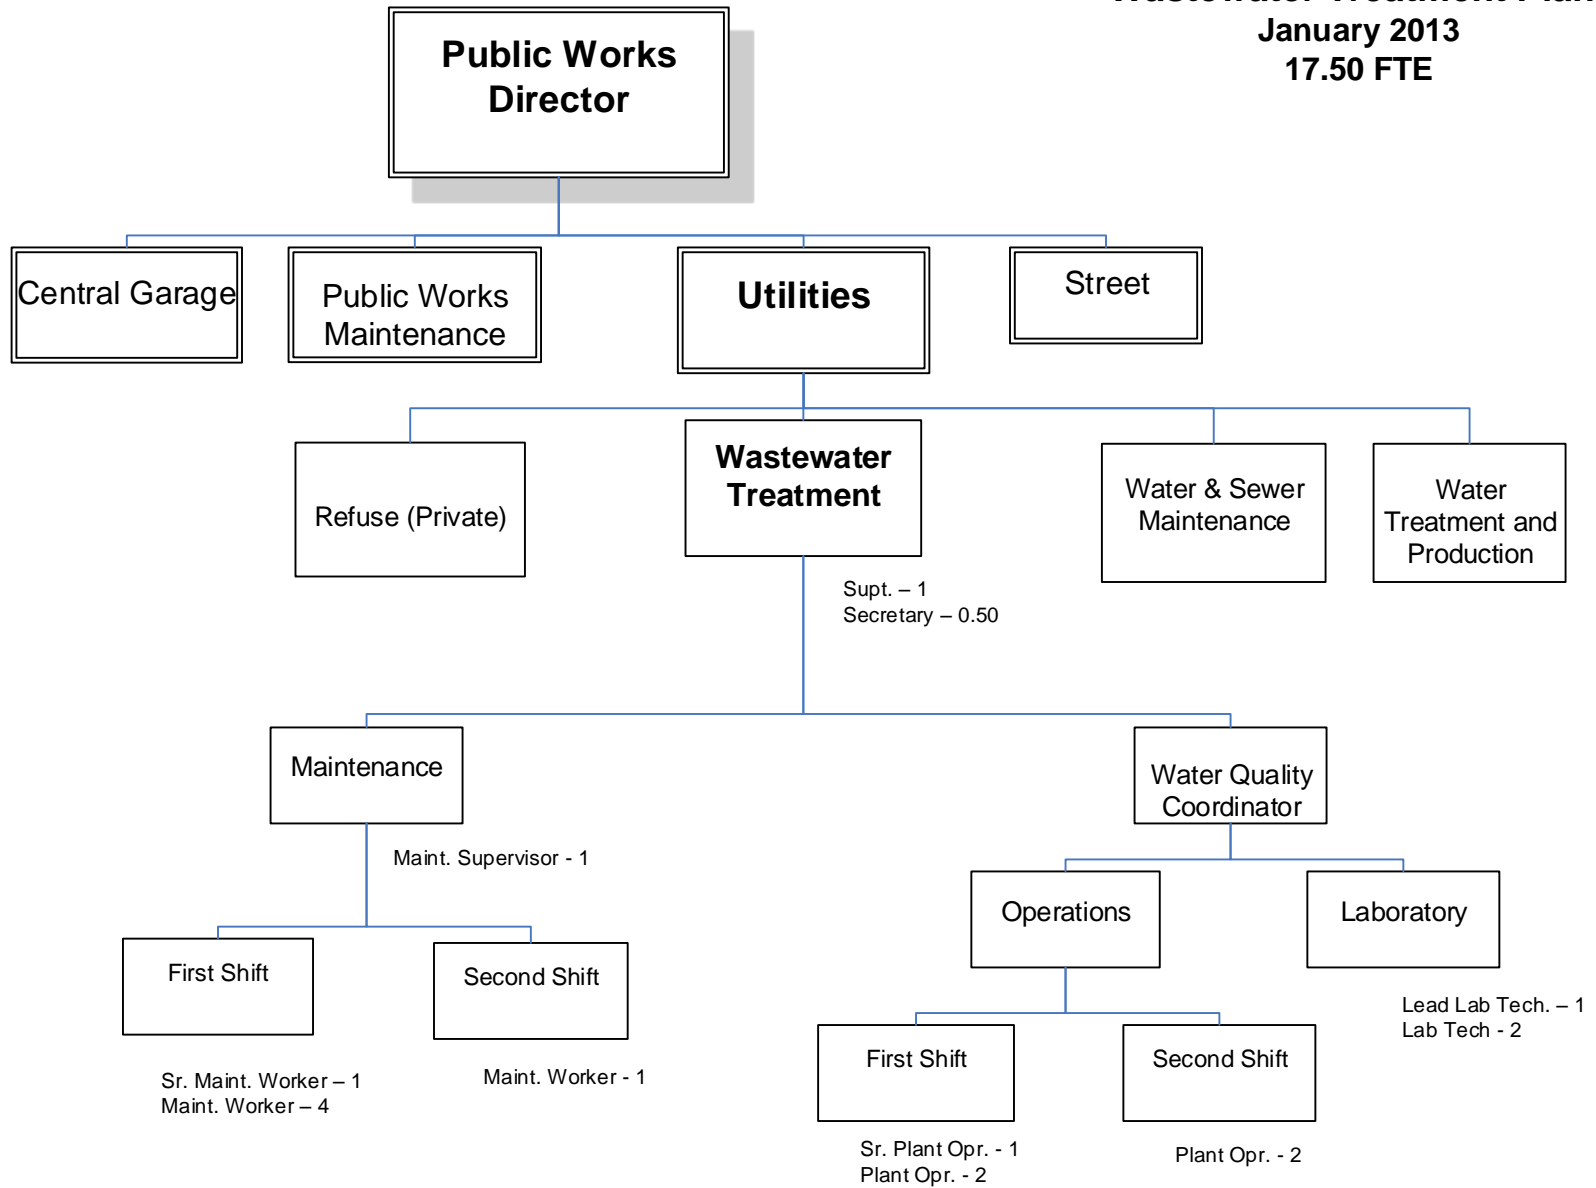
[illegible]
January 2013
17.50 FTE

Public Works Director

Central Garage

Public Works Maintenance

Utilities

Street

Refuse (Private)

Wastewater Treatment

Water & Sewer Maintenance

Water Treatment and Production

Supt. – 1
Secretary – 0.50

Maintenance

Maint. Supervisor - 1

Water Quality Coordinator

First Shift

Second Shift

Operations

Laboratory

Lead Lab Tech. – 1
Lab Tech - 2

Sr. Maint. Worker – 1
Maint. Worker – 4

Maint. Worker - 1

First Shift

Second Shift

Sr. Plant Opr. - 1
Plant Opr. - 2

Plant Opr. - 2